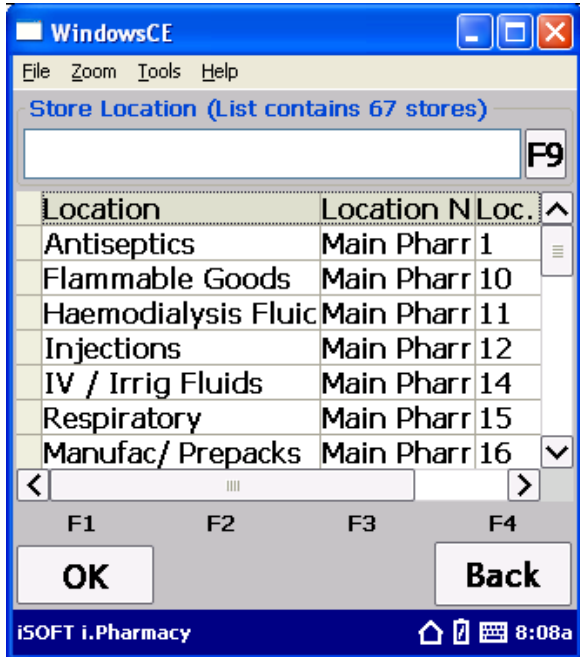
WindowsCE

File Zoom Tools Help

Store Location (List contains 67 stores)

F9

| Location | Location N | Loc. |
|---|---|---|
| Antiseptics | Main Pharr | 1 |
| Flammable Goods | Main Pharr | 10 |
| Haemodialysis Fluic | Main Pharr | 11 |
| Injections | Main Pharr | 12 |
| IV / Irrig Fluids | Main Pharr | 14 |
| Respiratory | Main Pharr | 15 |
| Manufac/ Prepacks | Main Pharr | 16 |

F1 F2 F3 F4

OK

Back

iSOFT i.Pharmacy

8:08a